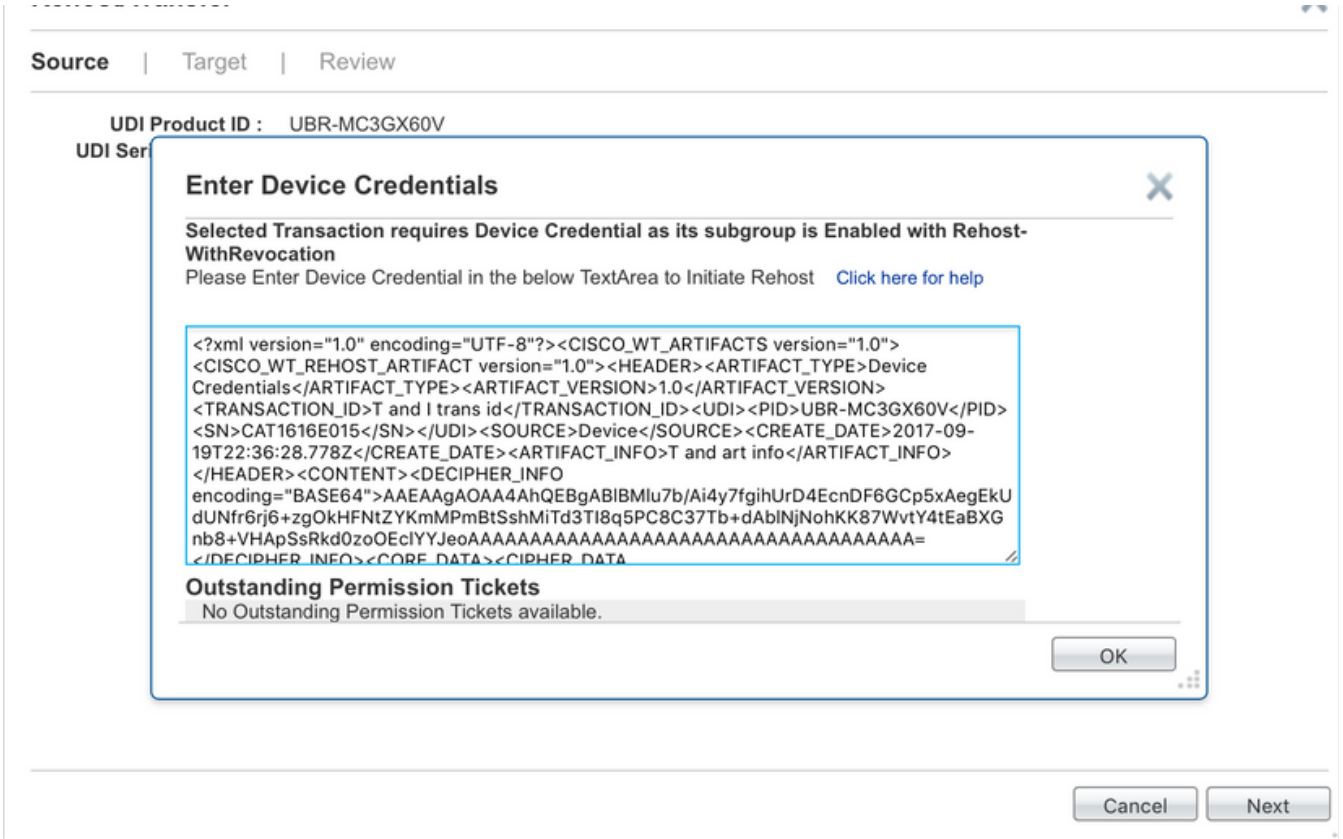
Source | Target | Review

UDI Product ID : UBR-MC3GX60V

UDI Seri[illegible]

Enter Device Credentials

Selected Transaction requires Device Credential as its subgroup is Enabled with Rehost-WithRevocation

Please Enter Device Credential in the below TextArea to Initiate Rehost Click here for help

<?xml version="1.0" encoding="UTF-8"?><CISCO_WT_ARTIFACTS version="1.0"><CISCO_WT_REHOST_ARTIFACT version="1.0"><HEADER><ARTIFACT_TYPE>Device Credentials</ARTIFACT_TYPE><ARTIFACT_VERSION>1.0</ARTIFACT_VERSION><TRANSACTION_ID>T and I trans id</TRANSACTION_ID><UDI><PID>UBR-MC3GX60V</PID><SN>CAT1616E015</SN></UDI><SOURCE>Device</SOURCE><CREATE_DATE>2017-09-19T22:36:28.778Z</CREATE_DATE><ARTIFACT_INFO>T and art info</ARTIFACT_INFO></HEADER><CONTENT><DECIPHER_INFO encoding="BASE64">AAEAAgAOAA4AhQEBgABlBMlu7b/Ai4y7fgihUrD4EcnDF6GCp5xAegEkUdUNfr6rj6+zgOkHFNtZYKmMPmBtSshMiTd3Tl8q5PC8C37Tb+dAblNjNohKK87WvtY4tEaBXGnb8+VHApSsRkd0zoOEclYYJeoAAAAAAAAAAAAAAAAAAAAAAAAAAAAAAAAAAA=
</DECIPHER_INFO><CORE_DATA><CIPHER_DATA

Outstanding Permission Tickets

No Outstanding Permission Tickets available.

OK

Cancel Next